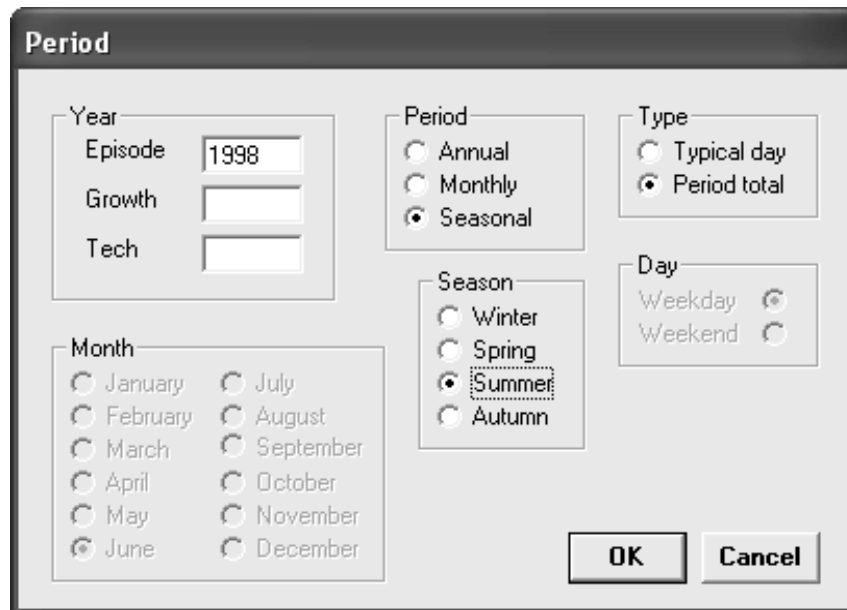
Period

Year
Episode 1998
Growth
Tech

Period
Annual
Monthly
Seasonal

Type
Typical day
Period total

Season
Winter
Spring
Summer
Autumn

Day
Weekday
Weekend

Month
January
February
March
April
May
June
July
August
September
October
November
December

OK
Cancel